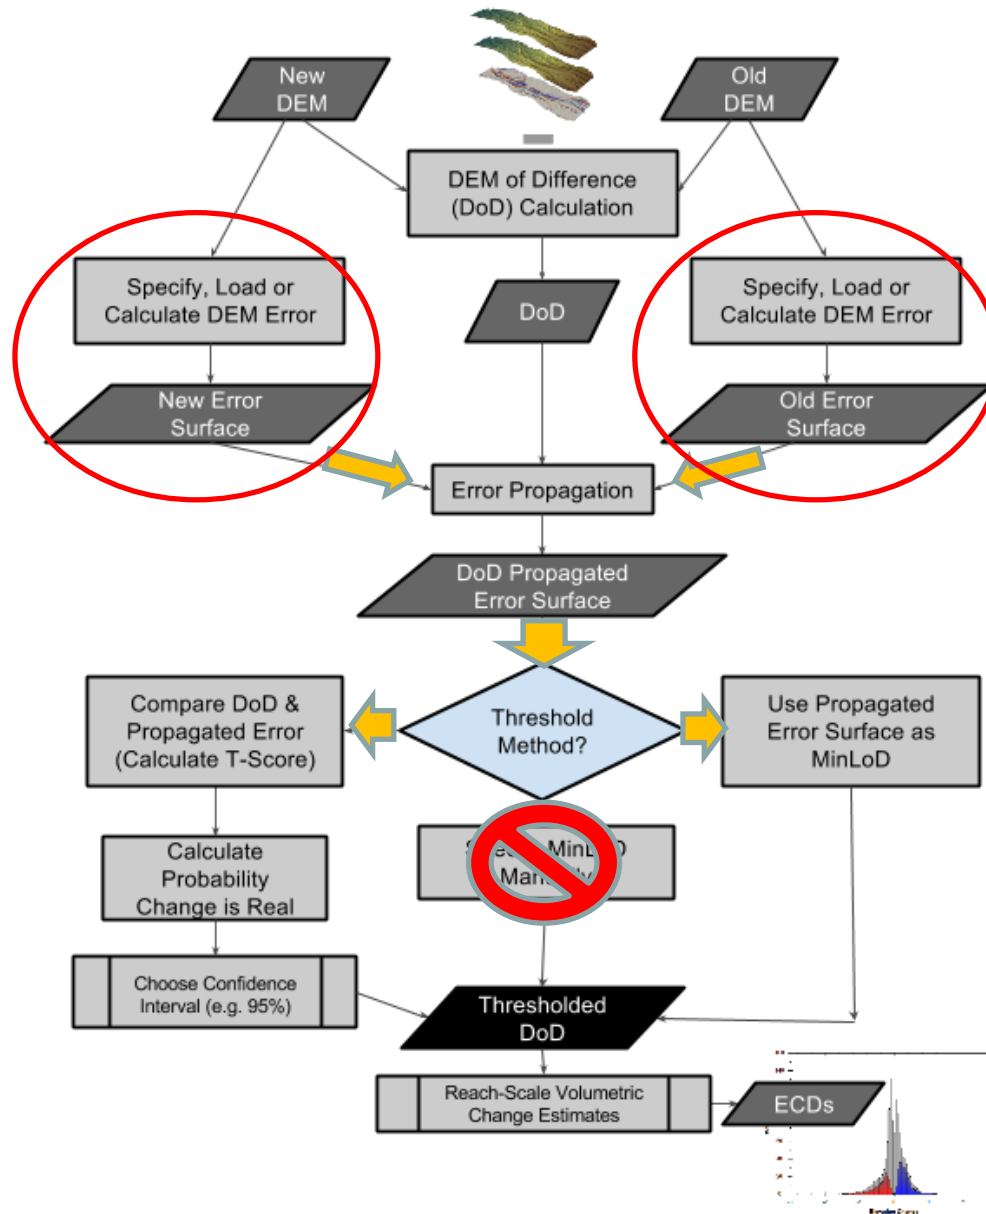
New DEM

Old DEM

DEM of Difference (DoD) Calculation

Specify, Load or Calculate DEM Error

DoD

Specify, Load or Calculate DEM Error

New Error Surface

Old Error Surface

Error Propagation

DoD Propagated Error Surface

Compare DoD & Propagated Error (Calculate T-Score)

Threshold Method?

Use Propagated Error Surface as MinLoD

Calculate Probability Change is Real

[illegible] MinL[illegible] Man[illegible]

Choose Confidence Interval (e.g. 95%)

Thresholded DoD

Reach-Scale Volumetric Change Estimates

ECDs